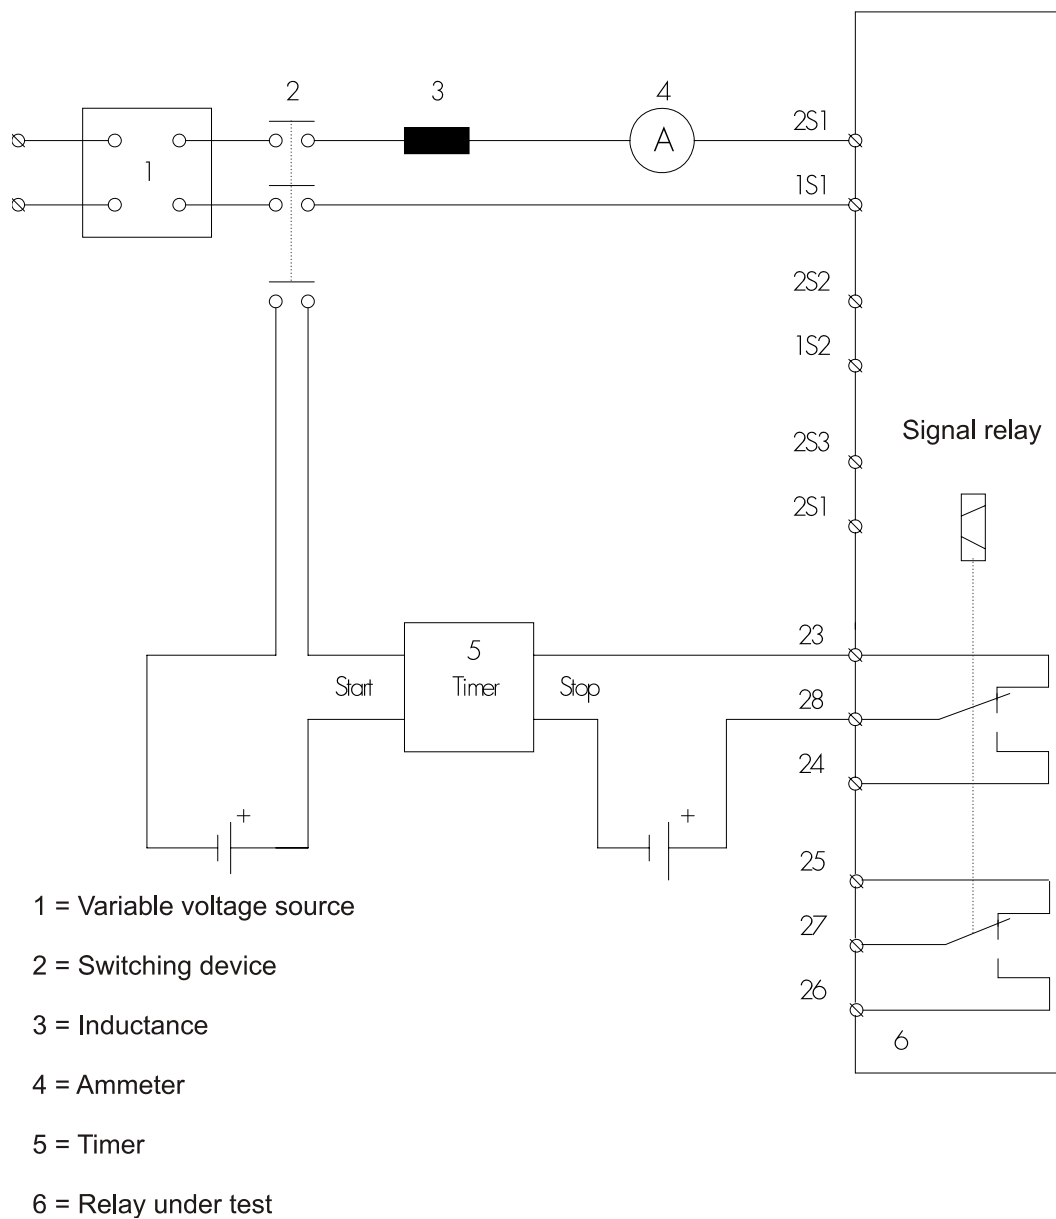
2
3
4
1
A
2S1
1S1
2S2
1S2
2S3
2S1
Signal relay
5
Timer
Start
Stop
23
28
24
25
27
26
6
+
+

1 = Variable voltage source

2 = Switching device

3 = Inductance

4 = Ammeter

5 = Timer

6 = Relay under test